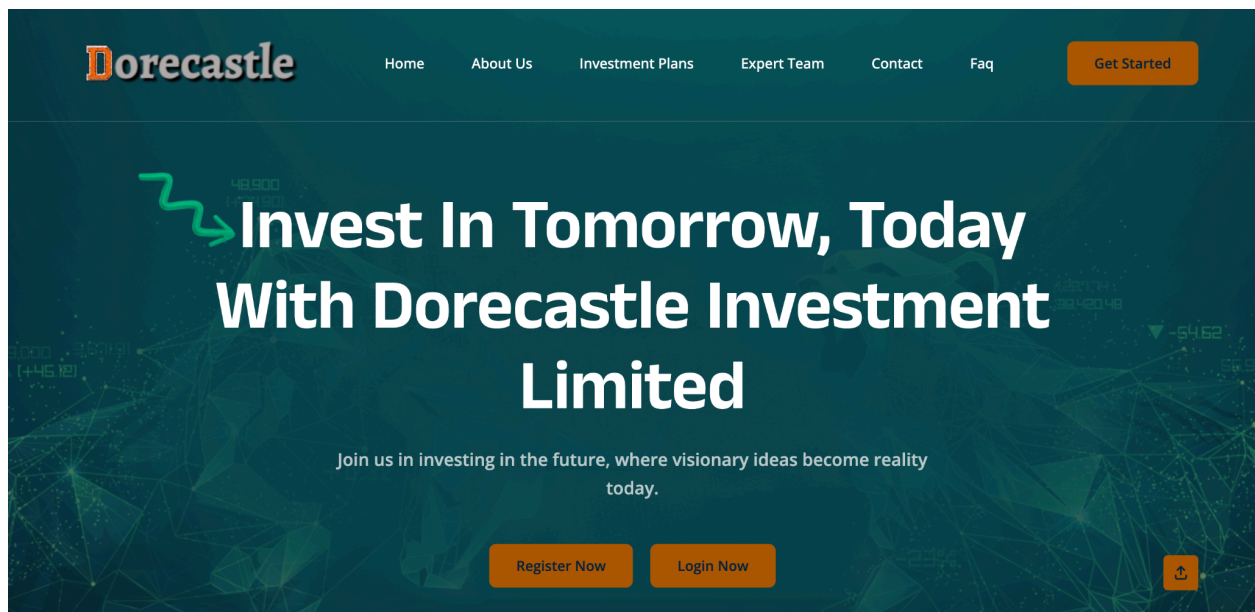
Dorecastle

Home About Us Investment Plans Expert Team Contact Faq

Get Started

48.900

-54.62

[+45.10]

Invest In Tomorrow, Today With Dorecastle Investment Limited

Join us in investing in the future, where visionary ideas become reality today.

Register Now

Login Now